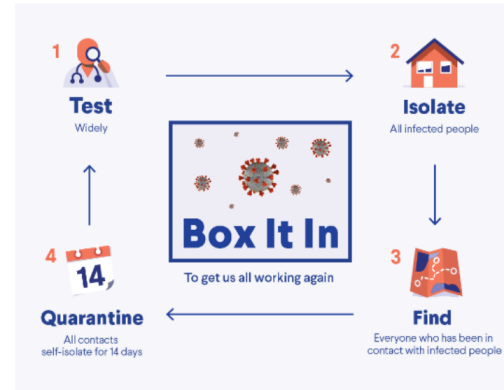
1
Test
Widely

2
Isolate
All infected people

Box It In
To get us all working again

4
14
Quarantine
All contacts self-isolate for 14 days

3
Find
Everyone who has been in contact with infected people